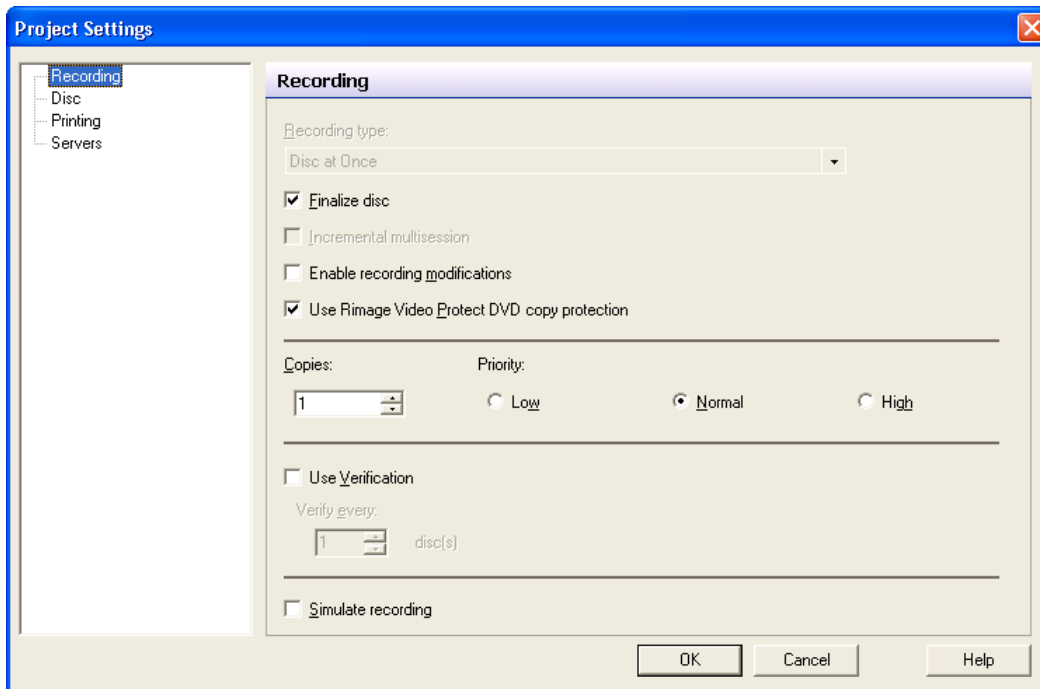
Project Settings

Recording
Disc
Printing
Servers

Recording

Recording type:

Disc at Once

Finalize disc

Incremental multisession

Enable recording modifications

Use Rimage Video Protect DVD copy protection

Copies:

1

Priority:

Low

Normal

High

Use Verification

Verify every:

1

disc(s)

Simulate recording

OK

Cancel

Help